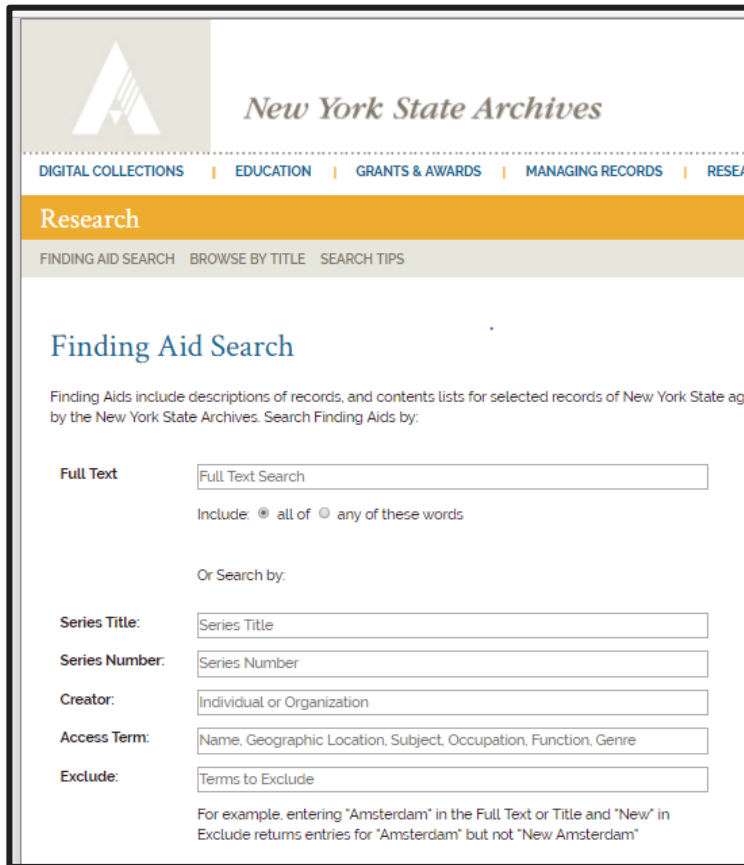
New York State Archives

DIGITAL COLLECTIONS | EDUCATION | GRANTS & AWARDS | MANAGING RECORDS | RESEA

Research

FINDING AID SEARCH BROWSE BY TITLE SEARCH TIPS

Finding Aid Search

Finding Aids include descriptions of records, and contents lists for selected records of New York State ag by the New York State Archives. Search Finding Aids by:

Full Text
Full Text Search
Include: all of any of these words

Or Search by:

Series Title: Series Title
Series Number: Series Number
Creator: Individual or Organization
Access Term: Name, Geographic Location, Subject, Occupation, Function, Genre
Exclude: Terms to Exclude

For example, entering "Amsterdam" in the Full Text or Title and "New" in Exclude returns entries for "Amsterdam" but not "New Amsterdam"